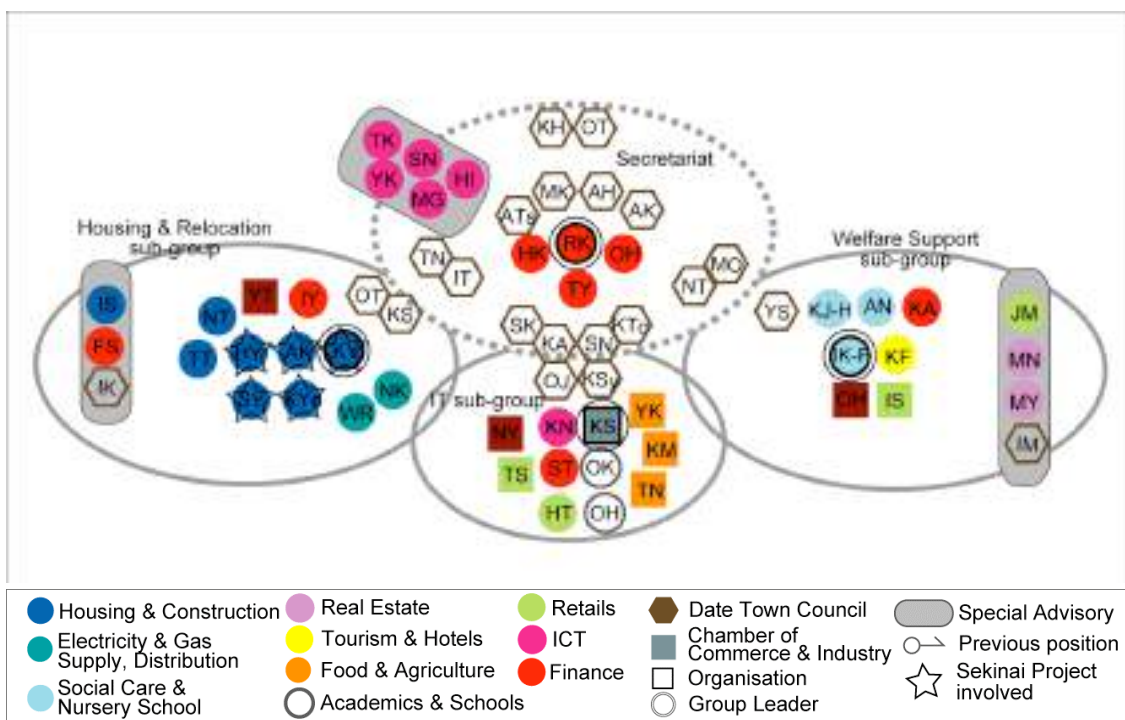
TK SN
YK MG HI

KH OT
Secretariat
MK AH
ATs AK
HK RK OH
TY
TN IT
NT MO

Housing & Relocation sub-group
IS
FS
IK
YT
NT IY
OT KS
TT TY AK KS
SY KY
NK
WR

Welfare Support sub-group
YS KJ-H AN KA
JM
MN
MY
IM
IK-F KF
OH IS

SK KTo
KA SN
OJ KSy
IT sub-group
NY KN KS YK
TS ST OK KM
TN
HT OH

Housing & Construction
Electricity & Gas Supply, Distribution
Social Care & Nursery School
Real Estate
Tourism & Hotels
Food & Agriculture
Academics & Schools
Retails
ICT
Finance
Date Town Council
Chamber of Commerce & Industry
Organisation
Group Leader
Special Advisory
Previous position
Sekinai Project involved